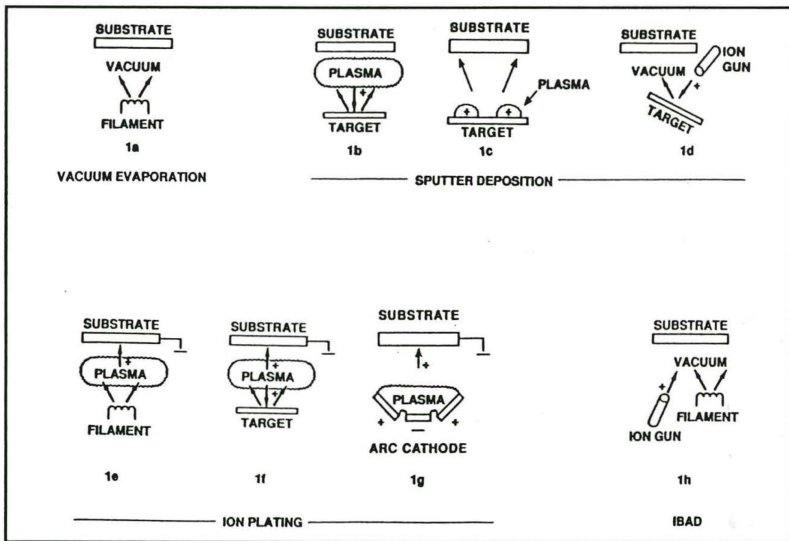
SUBSTRATE
VACUUM
FILAMENT
1a
VACUUM EVAPORATION

SUBSTRATE
PLASMA
+
+
TARGET
1b

SUBSTRATE
PLASMA
+
+
TARGET
1c

SUBSTRATE
ION GUN
VACUUM
+
TARGET
1d

SPUTTER DEPOSITION

SUBSTRATE
+
PLASMA
FILAMENT
1e

SUBSTRATE
+
PLASMA
+
TARGET
1f

SUBSTRATE
+
PLASMA
+
−
+
ARC CATHODE
1g

ION PLATING

SUBSTRATE
VACUUM
+
FILAMENT
ION GUN
1h
IBAD